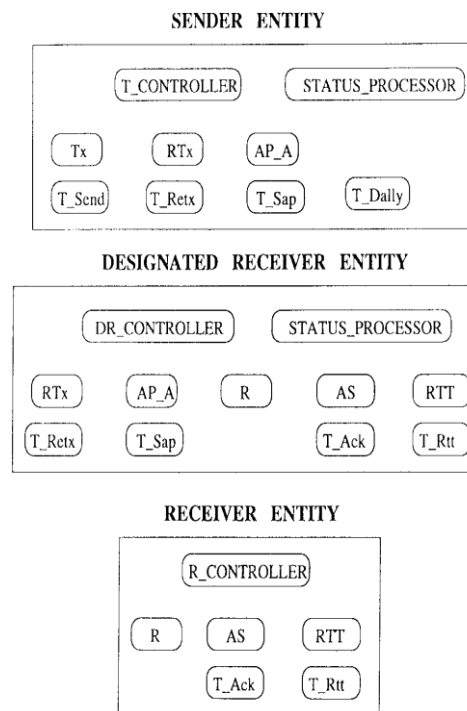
SENDER ENTITY

T_CONTROLLER

STATUS_PROCESSOR

Tx

RTx

AP_A

T_Send

T_Retx

T_Sap

T_Dally

DESIGNATED RECEIVER ENTITY

DR_CONTROLLER

STATUS_PROCESSOR

RTx

AP_A

R

AS

RTT

T_Retx

T_Sap

T_Ack

T_Rtt

RECEIVER ENTITY

R_CONTROLLER

R

AS

RTT

T_Ack

T_Rtt